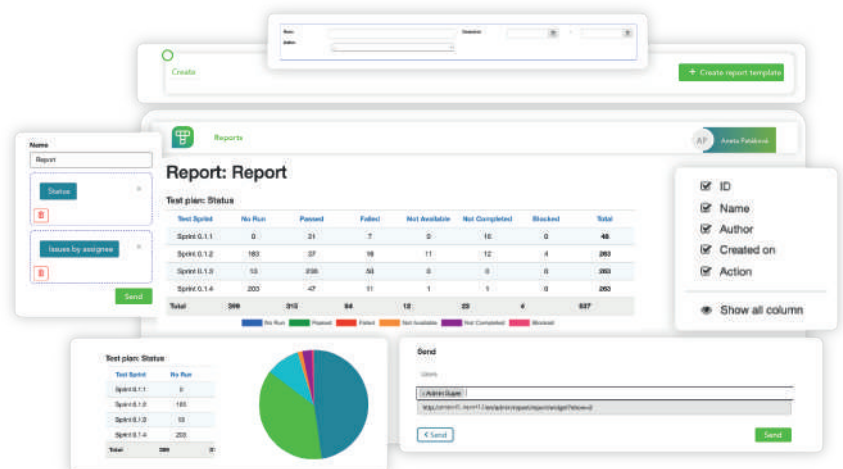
Run:
Author:
Created:

Create

+ Create report template

Name
Report
Status
Issues by assignee
Send

Reports
AP Aneta Patáková

Report: Report

Test plan: Status

| Test Sprint | No Run | Passed | Failed | Not Available | Not Completed | Blocked | Total |
|---|---|---|---|---|---|---|---|
| Sprint 0.1.1 | 0 | 21 | 7 | 0 | 10 | 0 | 48 |
| Sprint 0.1.2 | 163 | 37 | 16 | 11 | 12 | 4 | 263 |
| Sprint 0.1.3 | 13 | 208 | 53 | 0 | 0 | 0 | 263 |
| Sprint 0.1.4 | 203 | 47 | 11 | 1 | 1 | 0 | 263 |
| Total | 399 | 313 | 84 | 12 | 23 | 4 | 837 |

No Run Passed Failed Not Available Not Completed Blocked

ID
Name
Author
Created on
Action
Show all column

Test plan: Status

| Test Sprint | No Run |
|---|---|
| Sprint 0.1.1 | 0 |
| Sprint 0.1.2 | 163 |
| Sprint 0.1.3 | 13 |
| Sprint 0.1.4 | 203 |
| Total | 399 |

Send
Users
× Admin Super
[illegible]
< Send
Send